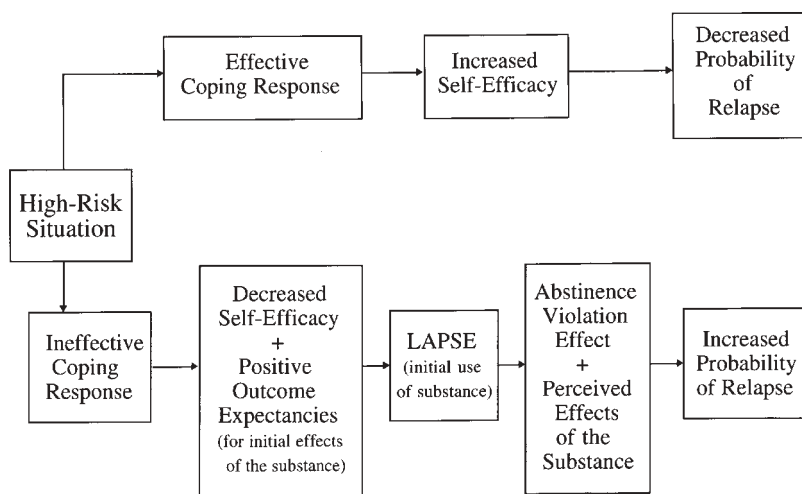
Effective Coping Response

Increased Self-Efficacy

Decreased Probability of Relapse

High-Risk Situation

Ineffective Coping Response

Decreased Self-Efficacy + Positive Outcome Expectancies (for initial effects of the substance)

LAPSE (initial use of substance)

Abstinence Violation Effect + Perceived Effects of the Substance

Increased Probability of Relapse